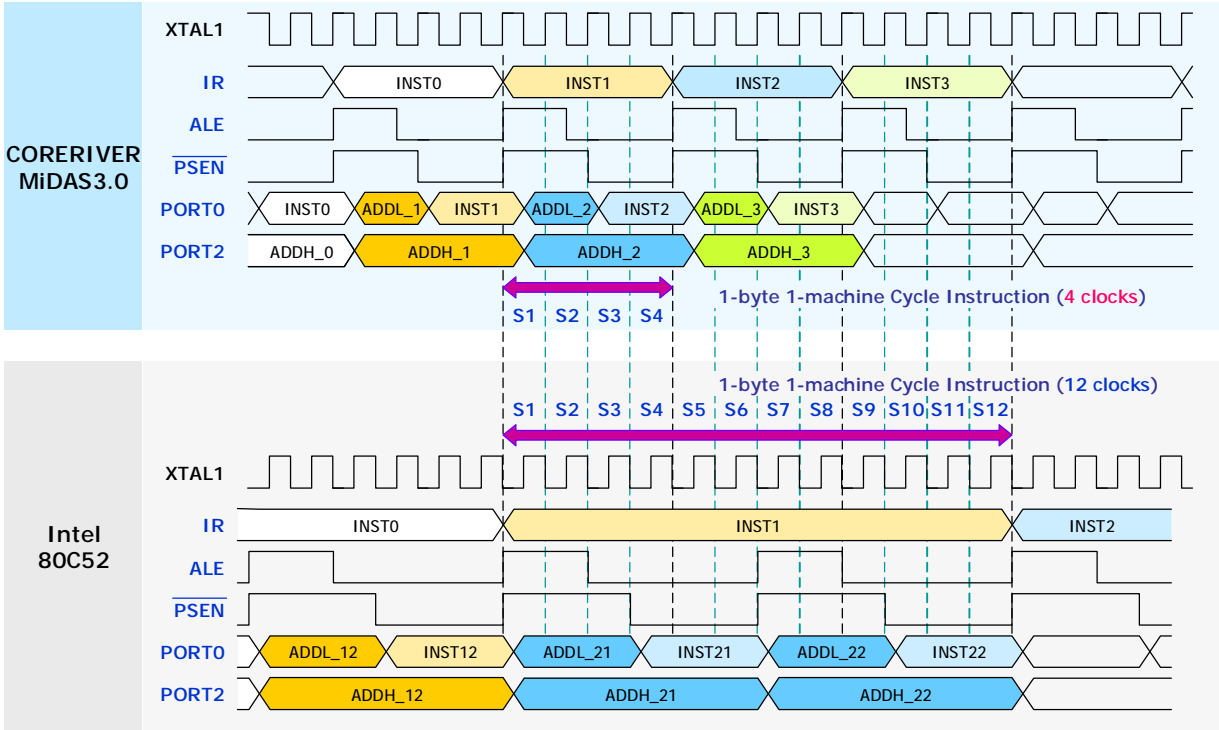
CORERIVER MiDAS3.0

XTAL1
IR
INST0 INST1 INST2 INST3
ALE
$\overline{PSEN}$
PORT0
INST0 ADDL_1 INST1 ADDL_2 INST2 ADDL_3 INST3
PORT2
ADDH_0 ADDH_1 ADDH_2 ADDH_3

1-byte 1-machine Cycle Instruction (4 clocks)
S1 S2 S3 S4

Intel 80C52

1-byte 1-machine Cycle Instruction (12 clocks)
S1 S2 S3 S4 S5 S6 S7 S8 S9 S10 S11 S12

XTAL1
IR
INST0 INST1 INST2
ALE
$\overline{PSEN}$
PORT0
ADDL_12 INST12 ADDL_21 INST21 ADDL_22 INST22
PORT2
ADDH_12 ADDH_21 ADDH_22